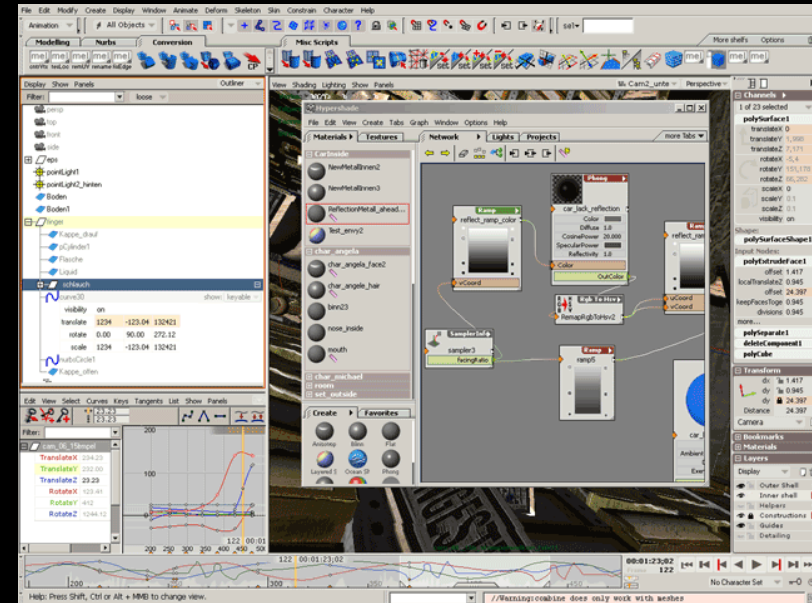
File Edit Modify Create Display Window Animate Deform Skeleton Skin Constrain Character Help

Animation | All Objects | sel•

Modeling | Nurbs | Conversion | Misc Scripts | More shelfs | Options

Display Show Panels | Outliner

Filter: | loose

persp
top
front
side
eps
pointLight1
pointLight2_hinten
Boden
Boden1
finger
Kappe_drauf
pCylinder1
Flasche
Liquid
schlauch
curve30
visibility on
translate 1234 -123.04 132421
rotate 0.00 90.00 272.12
scale 1234 -123.04 132421
nurbsCircle1
Kappe_offen

Edit View Select Curves Keys Tangents List Show Panels

cam_06_15kmpel
TranslateX 234.23
TranslateY 232.00
TranslateZ 23.23
RotateX 123.41
RotateY 412
RotateZ 1244.12

200
100
0
200 250 300 350 400 450 500

View Shading Lighting Show Panels | Cam2_unte | Perspective

Hypershade
File Edit View Create Tabs Graph Window Options Help

Materials | Textures | Network | Lights | Projects | more Tabs

CarInside
NewMetallInnen2
NewMetallInnen3
ReflectionMetall_shead...
Test_envy2
char_angela
char_angela_face2
char_angela_hair
binn23
nose_inside
mouth
char_michael
room
set_outside

Create | Favorites
Anisotropic | Blinn | Flat
Layered S | Ocean Sl | Phong

Ramp
reflect_ramp_color
vCoord

Phong
car_lack_reflection
Color
Diffuse 1.0
CosinePower 20.000
SpecularPower
Reflectivity 1.0
Color
OutColor

Rgb To Hsv
RemapRgbToHsv2

SamplerInfo
sampler3
facingRatio

Ramp
ramp5
vCoord
uCoord

Ambient

Channels
1 of 23 selected
polySurface1
translateX 0
translateY 1.000
translateZ 7.171
rotateX -5.4
rotateY 151.17
rotateZ 86.262
scaleX 0
scaleY 0
scaleZ 0
visibility on
Shapes
polySurfaceShape1
Input Nodes:
polyExtrudeFace1
offset 1.417
localTranslateZ 0.945
offset 24.387
keepFacesTogether 0.945
offset 0.945
divisions 0.945
more...
polySeparate1
deleteComponent1
polyCube
Transform
dx 1.417
dy 0.945
dz 24.397
Distance 24.397
Camera
Bookmarks
Materials
Layers
Display
Outer Shell
Inner shell
Helpers
Constructions
Guides
Detailing

122 | 00:01:23;02 | 00:01:23;02 | 122 | 00:01

No Character Set

Help: Press Shift, Ctrl or Alt + MMB to change view.
//Warning:combine does only work with meshes